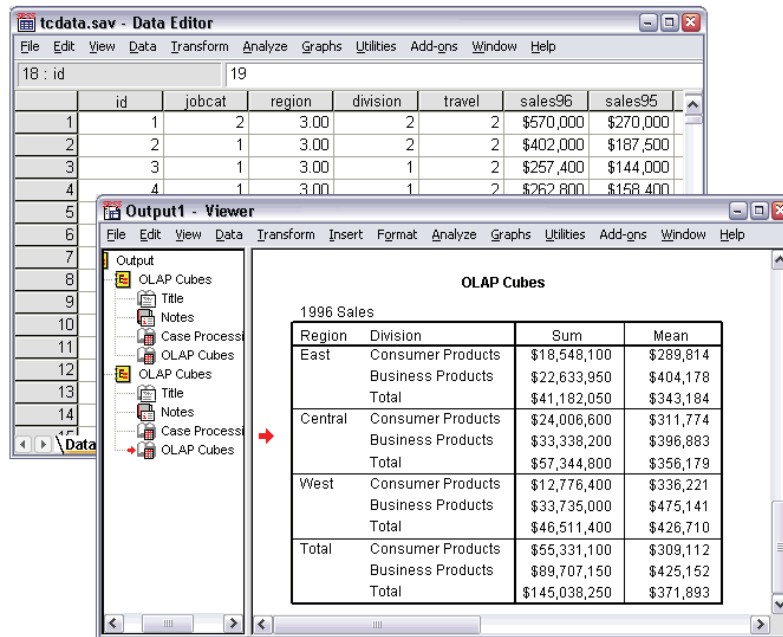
tcdata.sav - Data Editor

File Edit View Data Transform Analyze Graphs Utilities Add-ons Window Help

18 : id 19

| | id | jobcat | region | division | travel | sales96 | sales95 |
|---|---|---|---|---|---|---|---|
| 1 | 1 | 2 | 3.00 | 2 | 2 | \$570,000 | \$270,000 |
| 2 | 2 | 1 | 3.00 | 2 | 2 | \$402,000 | \$187,500 |
| 3 | 3 | 1 | 3.00 | 1 | 2 | \$257,400 | \$144,000 |
| 4 | 4 | 1 | 3.00 | 1 | 2 | \$262,800 | \$158,400 |
| 5 | | | | | | | |
| 6 | | | | | | | |
| 7 | | | | | | | |
| 8 | | | | | | | |
| 9 | | | | | | | |
| 10 | | | | | | | |
| 11 | | | | | | | |
| 12 | | | | | | | |
| 13 | | | | | | | |
| 14 | | | | | | | |

Data

Output1 - Viewer

File Edit View Data Transform Insert Format Analyze Graphs Utilities Add-ons Window Help

Output
OLAP Cubes
Title
Notes
Case Processi
OLAP Cubes
OLAP Cubes
Title
Notes
Case Processi
OLAP Cubes

OLAP Cubes

1996 Sales

| Region | Division | Sum | Mean |
|---|---|---|---|
| East | Consumer Products | \$18,548,100 | \$289,814 |
| | Business Products | \$22,633,950 | \$404,178 |
| | Total | \$41,182,050 | \$343,184 |
| Central | Consumer Products | \$24,006,600 | \$311,774 |
| | Business Products | \$33,338,200 | \$396,883 |
| | Total | \$57,344,800 | \$356,179 |
| West | Consumer Products | \$12,776,400 | \$336,221 |
| | Business Products | \$33,735,000 | \$475,141 |
| | Total | \$46,511,400 | \$426,710 |
| Total | Consumer Products | \$55,331,100 | \$309,112 |
| | Business Products | \$89,707,150 | \$425,152 |
| | Total | \$145,038,250 | \$371,893 |